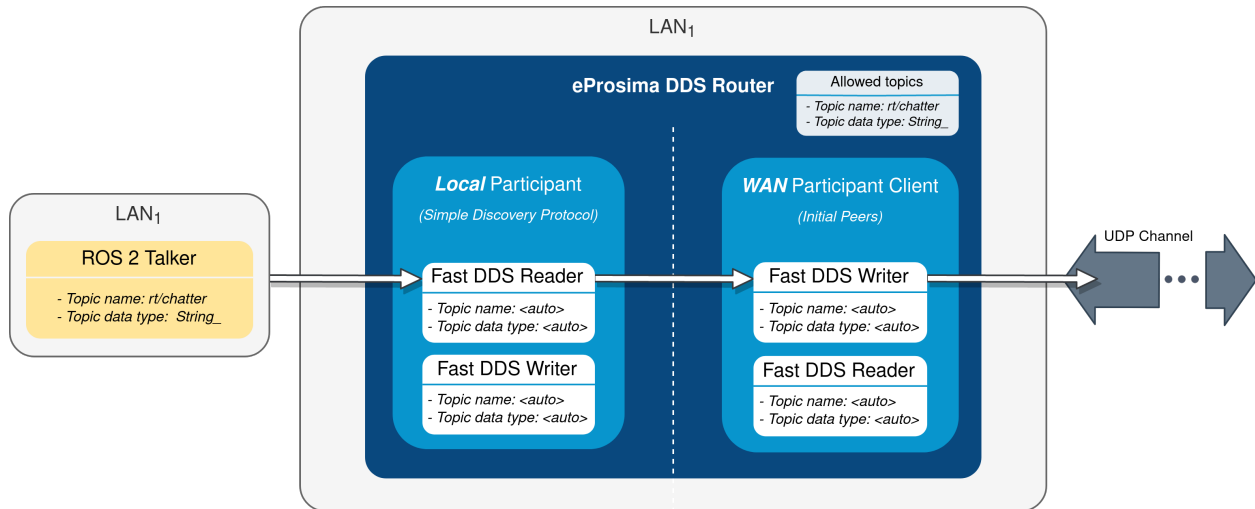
$LAN_1$

eProsima DDS Router

Allowed topics
- Topic name: rt/chatter
- Topic data type: String_

$LAN_1$

ROS 2 Talker
- Topic name: rt/chatter
- Topic data type: String_

Local Participant
(Simple Discovery Protocol)

Fast DDS Reader
- Topic name: <auto>
- Topic data type: <auto>

Fast DDS Writer
- Topic name: <auto>
- Topic data type: <auto>

WAN Participant Client
(Initial Peers)

Fast DDS Writer
- Topic name: <auto>
- Topic data type: <auto>

Fast DDS Reader
- Topic name: <auto>
- Topic data type: <auto>

UDP Channel